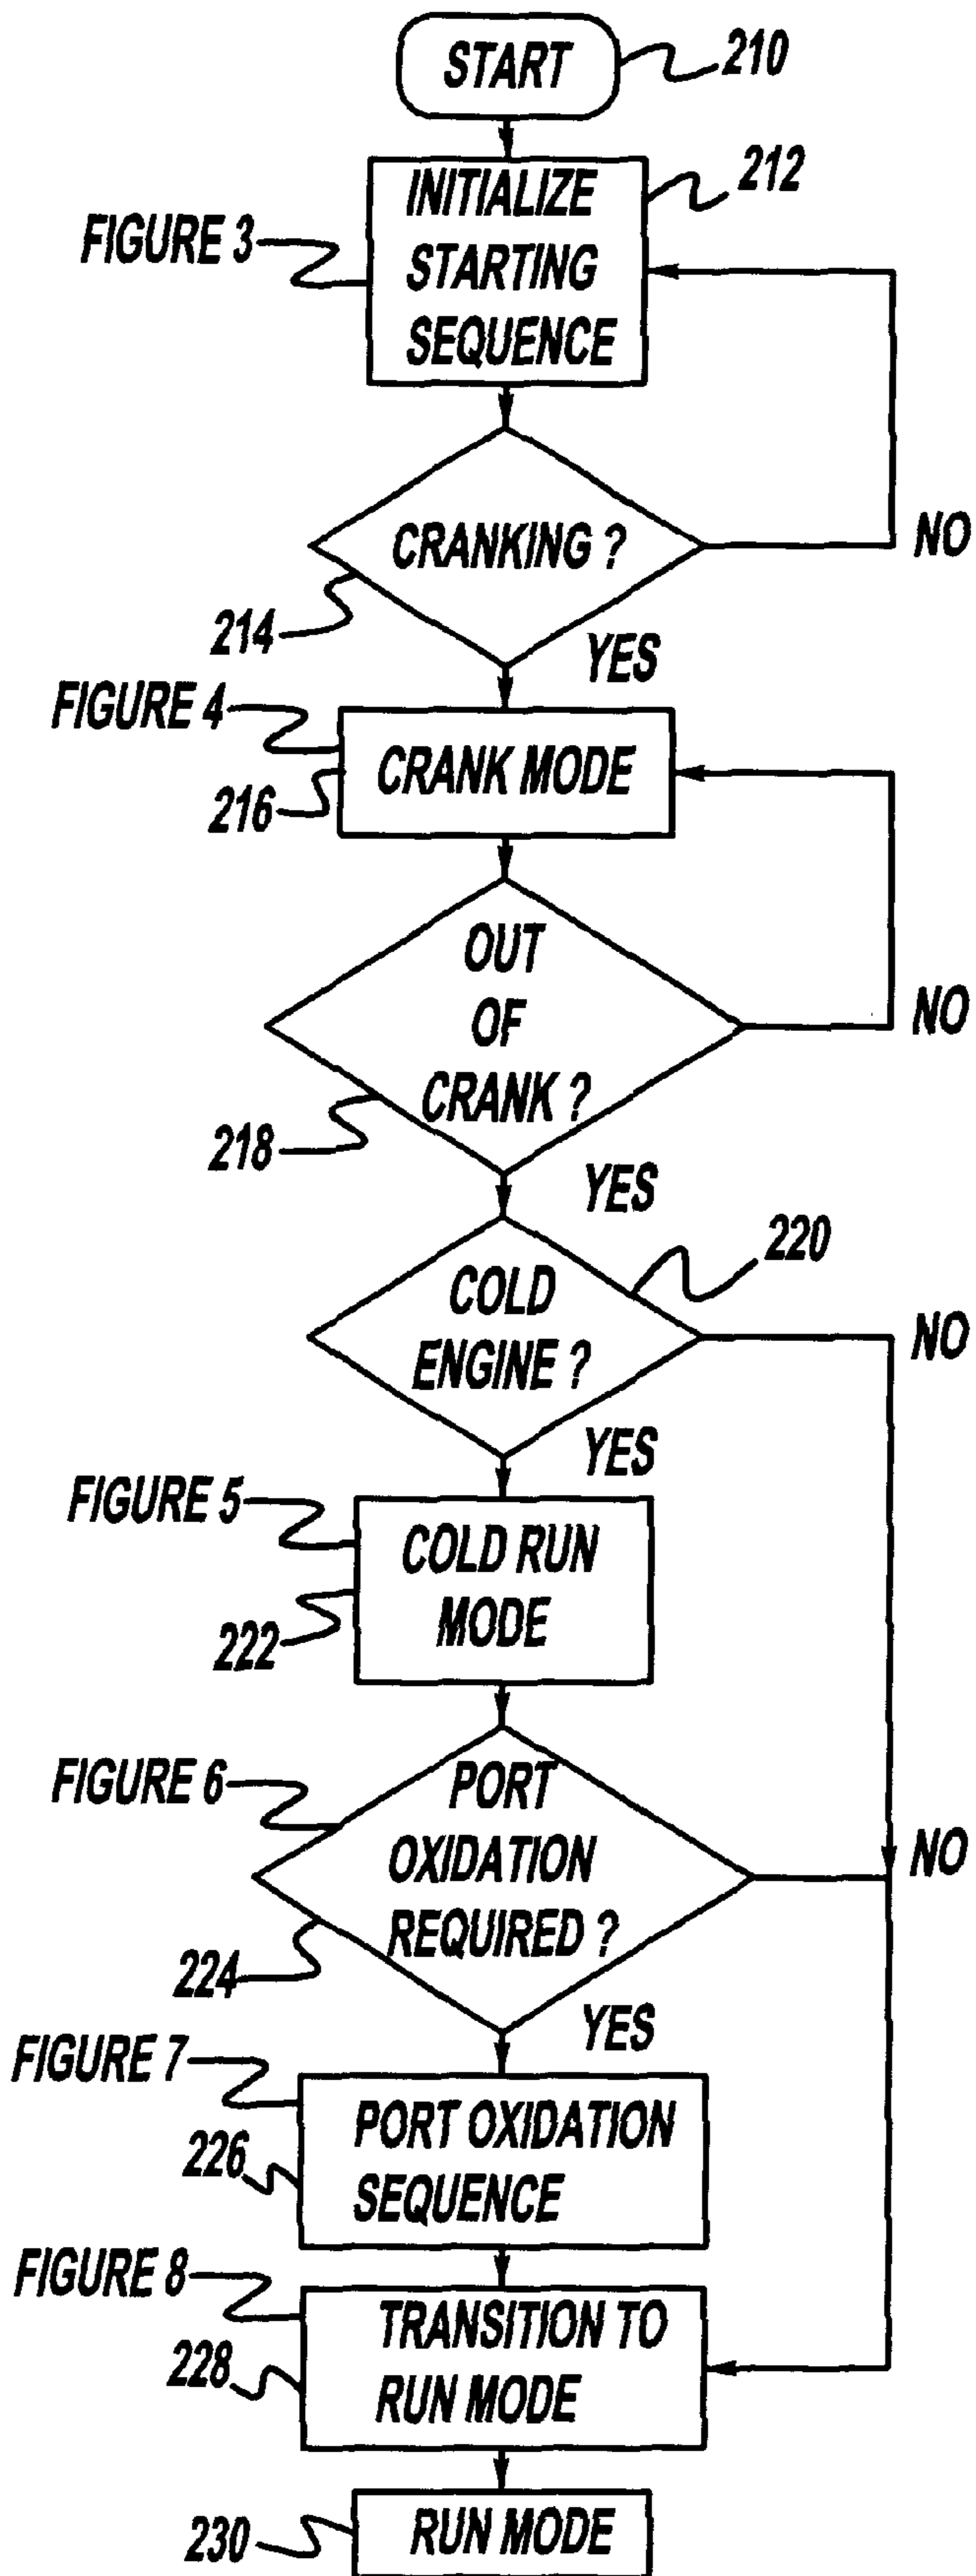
START 210

INITIALIZE STARTING SEQUENCE 212

FIGURE 3

CRANKING ?

NO

214

YES

FIGURE 4

CRANK MODE

216

OUT OF CRANK ?

NO

218

YES

220

COLD ENGINE ?

NO

YES

FIGURE 5

COLD RUN MODE

222

FIGURE 6

PORT OXIDATION REQUIRED ?

NO

224

YES

FIGURE 7

PORT OXIDATION SEQUENCE

226

FIGURE 8

TRANSITION TO RUN MODE

228

230

RUN MODE